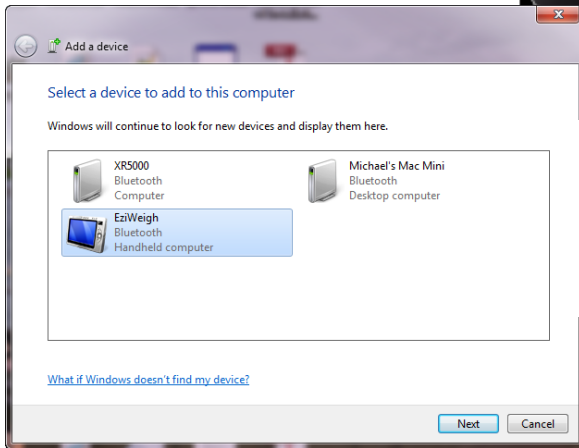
Add a device

Select a device to add to this computer

Windows will continue to look for new devices and display them here.

XR5000
Bluetooth
Computer

Michael's Mac Mini
Bluetooth
Desktop computer

EziWeigh
Bluetooth
Handheld computer

What if Windows doesn't find my device?

Next
Cancel